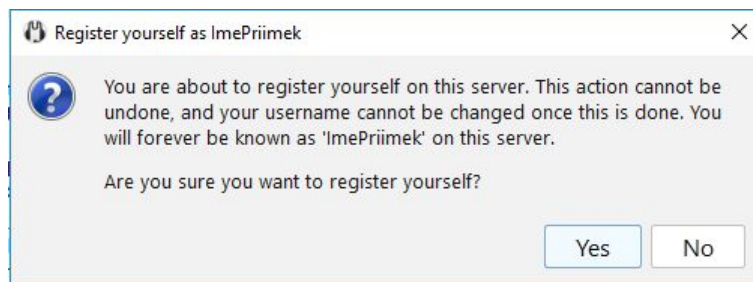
Register yourself as ImePriimek

You are about to register yourself on this server. This action cannot be undone, and your username cannot be changed once this is done. You will forever be known as 'ImePriimek' on this server.

Are you sure you want to register yourself?

Yes No